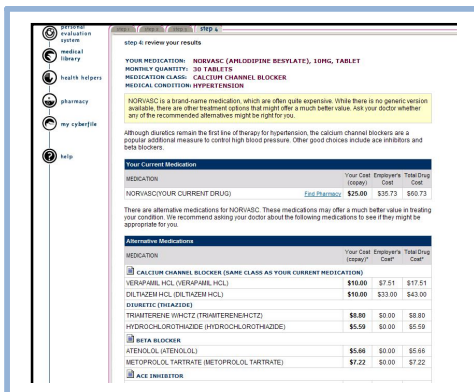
personal evaluation system

medical library

health helpers

pharmacy

my cyberlife

help

step 1 step 2 step 3 step 4

step 4: review your results

YOUR MEDICATION: NORVASC (AMLODIPINE BESYLATE), 10MG, TABLET
MONTHLY QUANTITY: 30 TABLETS
MEDICATION CLASS: CALCIUM CHANNEL BLOCKER
MEDICAL CONDITION: HYPERTENSION

NORVASC is a brand-name medication, which are often quite expensive. While there is no generic version available, there are other treatment options that might offer a much better value. Ask your doctor whether any of the recommended alternatives might be right for you.

Although diuretics remain the first line of therapy for hypertension, the calcium channel blockers are a popular additional measure to control high blood pressure. Other good choices include ace inhibitors and beta blockers.

Your Current Medication

| MEDICATION | | Your Cost (copay) | Employer's Cost | Total Drug Cost |
|---|---|---|---|---|
| NORVASC(YOUR CURRENT DRUG) | Find Pharmacy | \$25.00 | \$35.73 | \$60.73 |

There are alternative medications for NORVASC. These medications may offer a much better value in treating your condition. We recommend asking your doctor about the following medications to see if they might be appropriate for you.

Alternative Medications

| MEDICATION | Your Cost (copay)* | Employer's Cost* | Total Drug Cost* |
|---|---|---|---|
| CALCIUM CHANNEL BLOCKER (SAME CLASS AS YOUR CURRENT MEDICATION) | | | |
| VERAPAMIL HCL (VERAPAMIL HCL) | \$10.00 | \$7.51 | \$17.51 |
| DILTIAZEM HCL (DILTIAZEM HCL) | \$10.00 | \$33.00 | \$43.00 |
| DIURETIC (THIAZIDE) | | | |
| TRIAMTERENE W/HCTZ (TRIAMTERENE/HCTZ) | \$8.80 | \$0.00 | \$8.80 |
| HYDROCHLOROTHIAZIDE (HYDROCHLOROTHIAZIDE) | \$5.59 | \$0.00 | \$5.59 |
| BETA BLOCKER | | | |
| ATENOLOL (ATENOLOL) | \$5.66 | \$0.00 | \$5.66 |
| METOPROLOL TARTRATE (METOPROLOL TARTRATE) | \$7.22 | \$0.00 | \$7.22 |
| ACE INHIBITOR | | | |